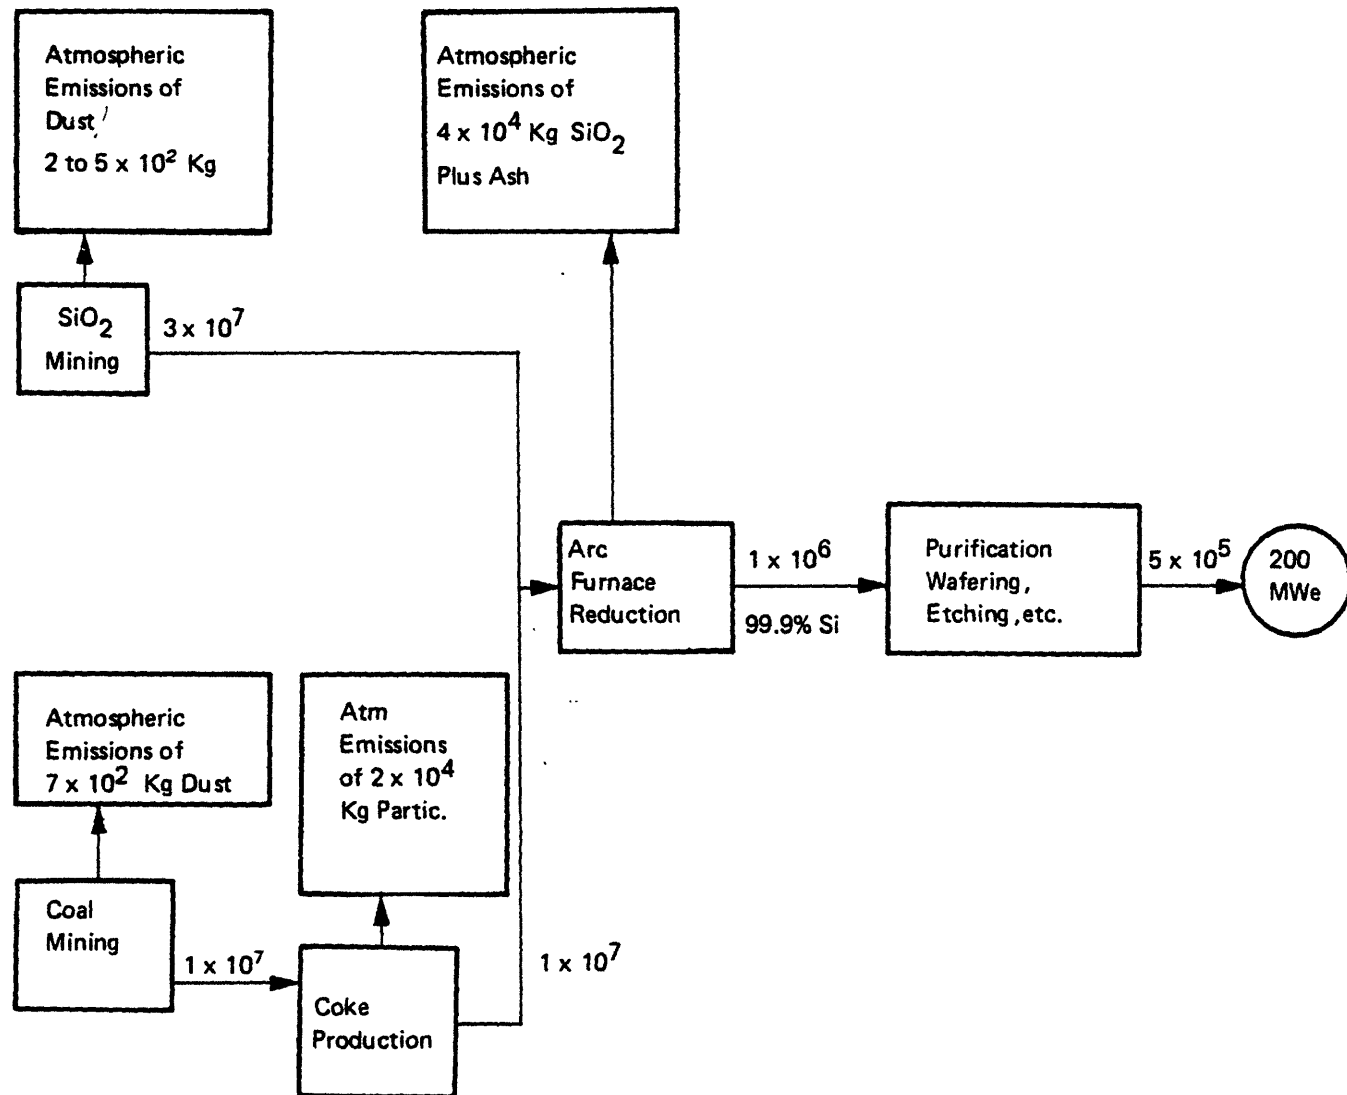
Atmospheric Emissions of Dust
2 to 5 x $10^2$ Kg

Atmospheric Emissions of
4 x $10^4$ Kg $SiO_2$
Plus Ash

$SiO_2$ Mining

3 x $10^7$

Arc Furnace Reduction

1 x $10^6$

99.9% Si

Purification Wafering, Etching, etc.

5 x $10^5$

200 MWe

Atmospheric Emissions of 7 x $10^2$ Kg Dust

Atm Emissions of 2 x $10^4$ Kg Partic.

Coal Mining

1 x $10^7$

Coke Production

1 x $10^7$